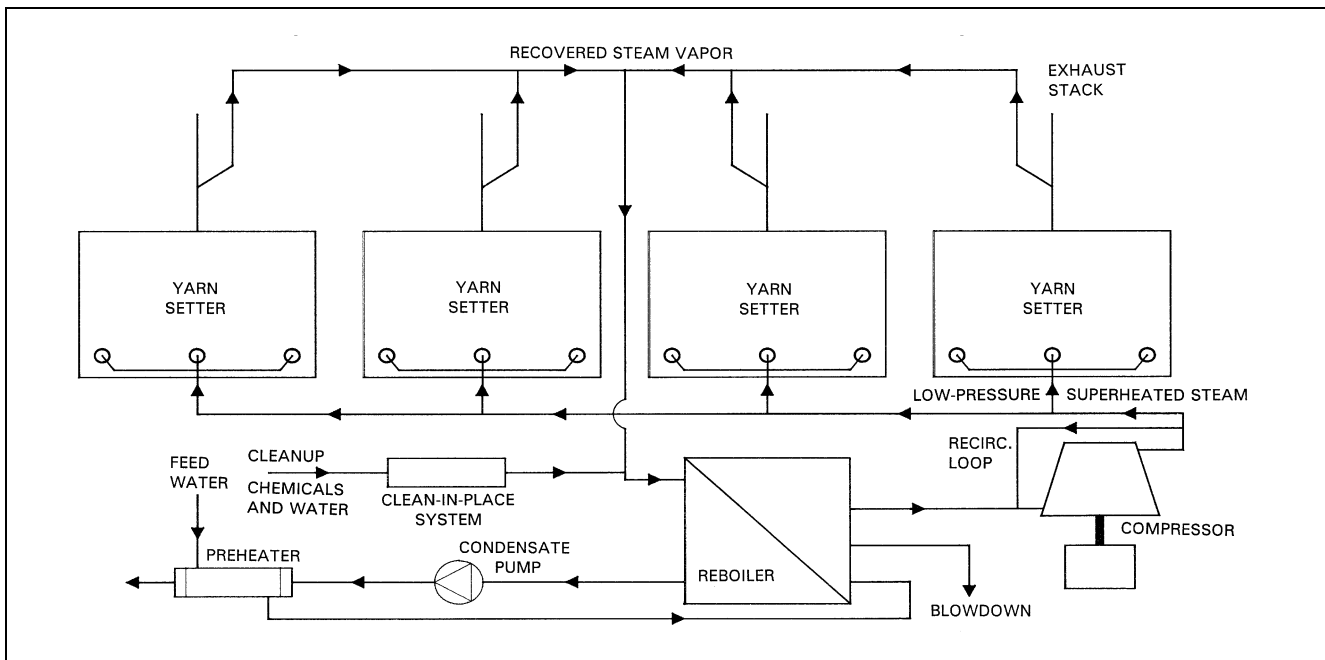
RECOVERED STEAM VAPOR

EXHAUST STACK

YARN SETTER

YARN SETTER

YARN SETTER

YARN SETTER

LOW-PRESSURE SUPERHEATED STEAM

RECIRC. LOOP

FEED WATER

CLEANUP CHEMICALS AND WATER

CLEAN-IN-PLACE SYSTEM

COMPRESSOR

PREHEATER

CONDENSATE PUMP

REBOILER

BLOWDOWN